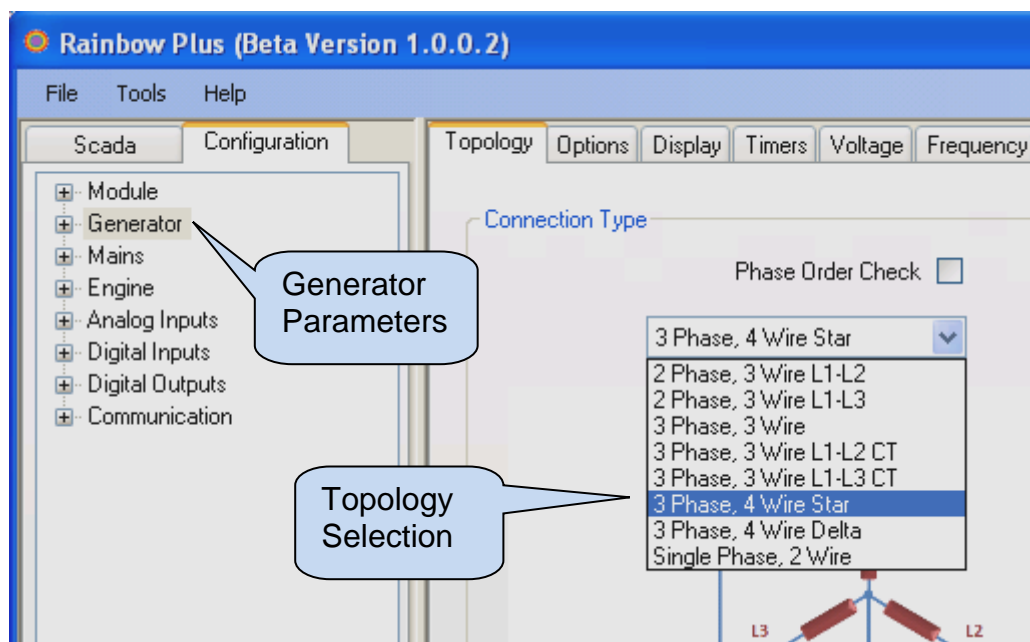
Rainbow Plus (Beta Version 1.0.0.2)

File Tools Help

Scada Configuration

Module
Generator
Mains
Engine
Analog Inputs
Digital Inputs
Digital Outputs
Communication

Generator Parameters

Topology Options Display Timers Voltage Frequency

Connection Type

Phase Order Check

3 Phase, 4 Wire Star

2 Phase, 3 Wire L1-L2
2 Phase, 3 Wire L1-L3
3 Phase, 3 Wire
3 Phase, 3 Wire L1-L2 CT
3 Phase, 3 Wire L1-L3 CT
3 Phase, 4 Wire Star
3 Phase, 4 Wire Delta
Single Phase, 2 Wire

Topology Selection

L3
L2